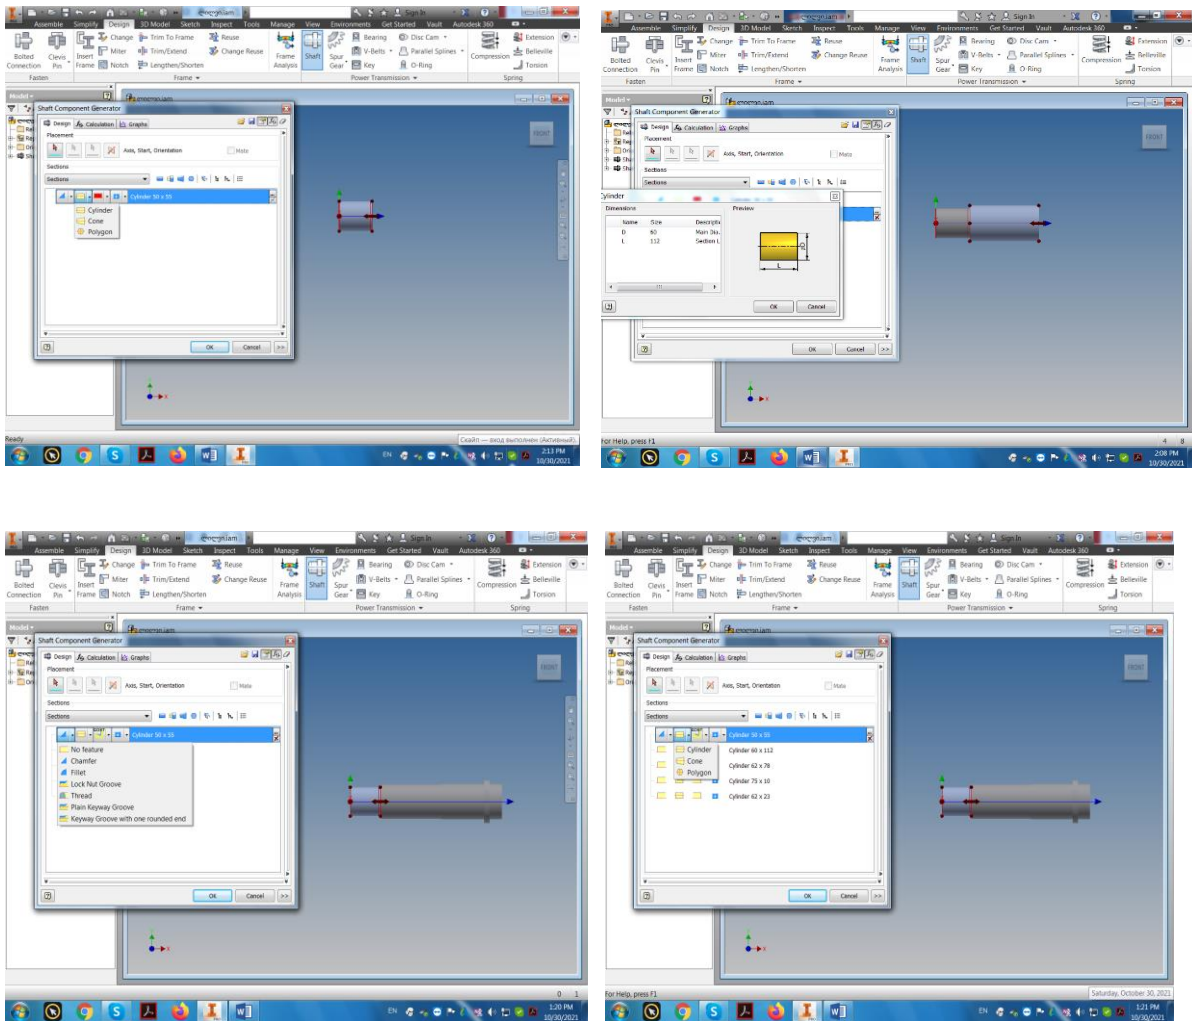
Assemble Simplify Design 3D Model Sketch Inspect Tools Manage View Environments Get Started Vault Autodesk 360

Bolted Connection Clevis Pin Insert Frame Change Miter Notch Trim To Frame Trim/Extend Lengthen/Shorten Reuse Change Reuse Frame Analysis Shaft Spur Gear Bearing V-Belts Key Disc Cam Parallel Splines O-Ring Compression Extension Belleville Torsion

Fasten Frame Power Transmission Spring

Model

Shaft Component Generator

Design Calculation Graphs

Placement

Axis, Start, Orientation

Mate

Sections

Sections

Cylinder 50 x 55

Cylinder

Cone

Polygon

OK Cancel >>

FRONT

Ready

2:13 PM 10/30/2021

Cylinder

Dimensions

| Name | Size | Descripti |
|---|---|---|
| D | 60 | Main Dia. |
| L | 112 | Section L |

Preview

D

L

OK Cancel

For Help, press F1

2:08 PM 10/30/2021

No feature

Chamfer

Fillet

Lock Nut Groove

Thread

Plain Keyway Groove

Keyway Groove with one rounded end

1:20 PM 10/30/2021

Cylinder 50 x 55

Cylinder 60 x 112

Cylinder 62 x 78

Cylinder 75 x 10

Cylinder 62 x 23

Saturday, October 30, 2021

1:21 PM 10/30/2021